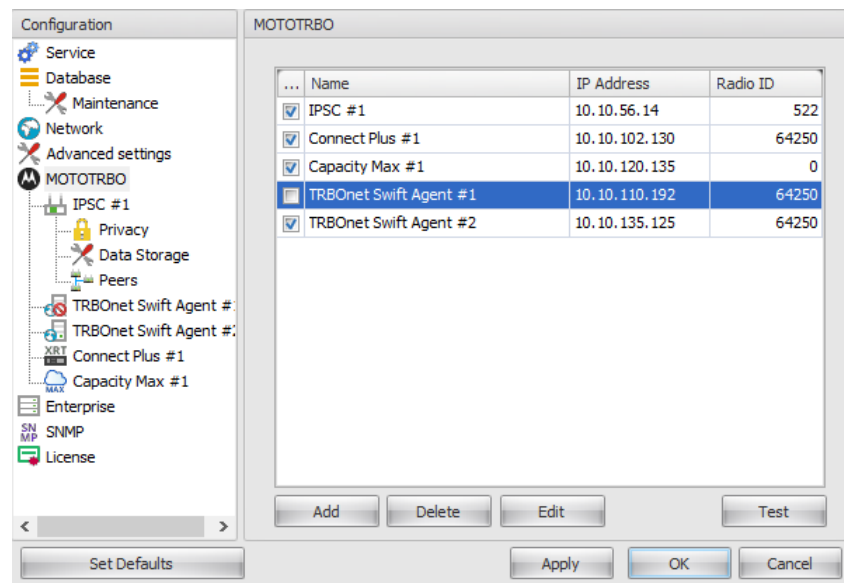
Configuration

Service
Database
Maintenance
Network
Advanced settings
MOTOTRBO
IPSC #1
Privacy
Data Storage
Peers
TRBOnet Swift Agent #1
TRBOnet Swift Agent #2
XRT Connect Plus #1
MAX Capacity Max #1
Enterprise
SNMP SNMP
License

MOTOTRBO

| ... | Name | IP Address | Radio ID |
|---|---|---|---|
| ☑ | IPSC #1 | 10.10.56.14 | 522 |
| ☑ | Connect Plus #1 | 10.10.102.130 | 64250 |
| ☑ | Capacity Max #1 | 10.10.120.135 | 0 |
| ☐ | TRBOnet Swift Agent #1 | 10.10.110.192 | 64250 |
| ☑ | TRBOnet Swift Agent #2 | 10.10.135.125 | 64250 |

Add Delete Edit Test

Set Defaults Apply OK Cancel